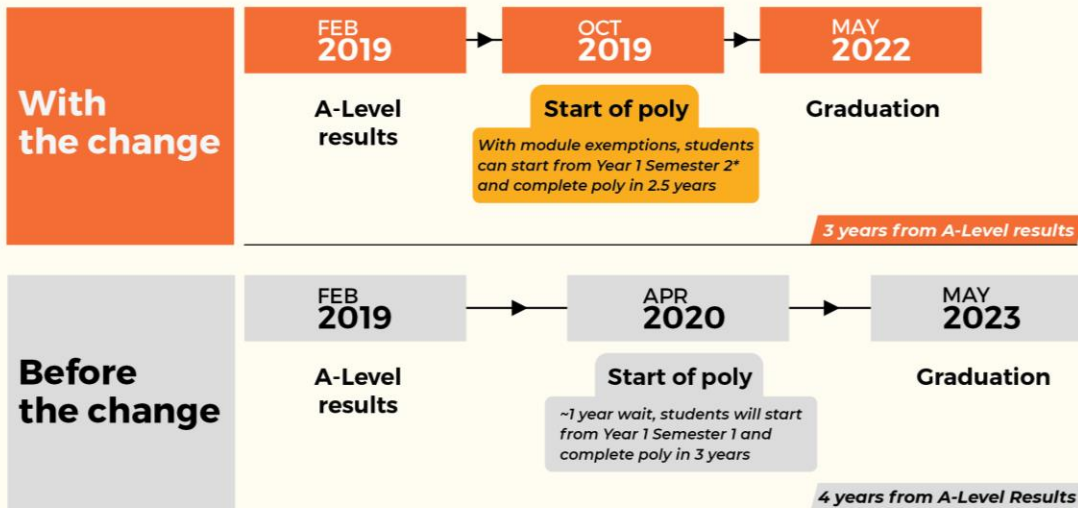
With the change

FEB 2019

A-Level results

OCT 2019

Start of poly

With module exemptions, students can start from Year 1 Semester 2* and complete poly in 2.5 years

MAY 2022

Graduation

3 years from A-Level results

Before the change

FEB 2019

A-Level results

APR 2020

Start of poly

~1 year wait, students will start from Year 1 Semester 1 and complete poly in 3 years

MAY 2023

Graduation

4 years from A-Level Results